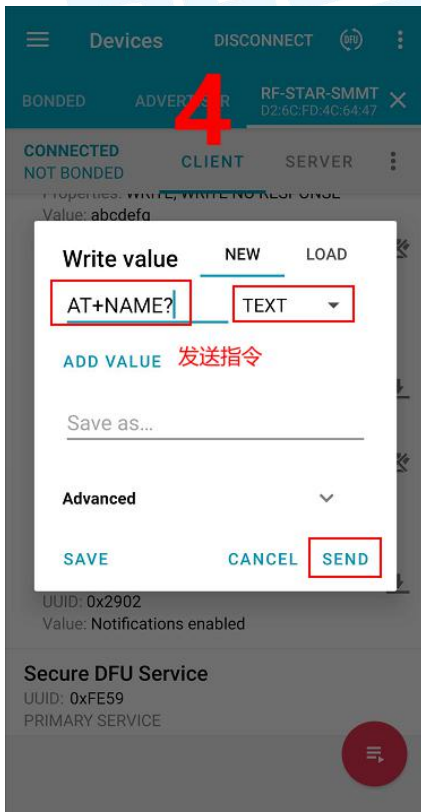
Devices DISCONNECT DFU

BONDED ADVERT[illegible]R 4 RF-STAR-SMMT D2:6C:FD:4C:64:47

CONNECTED NOT BONDED CLIENT SERVER

Properties: WRITE, WRITE NO RESPONSE
Value: abcdefg

Write value NEW LOAD

AT+NAME? TEXT

ADD VALUE 发送指令

Save as...

Advanced

SAVE CANCEL SEND

UUID: 0x2902
Value: Notifications enabled

Secure DFU Service
UUID: 0xFE59
PRIMARY SERVICE